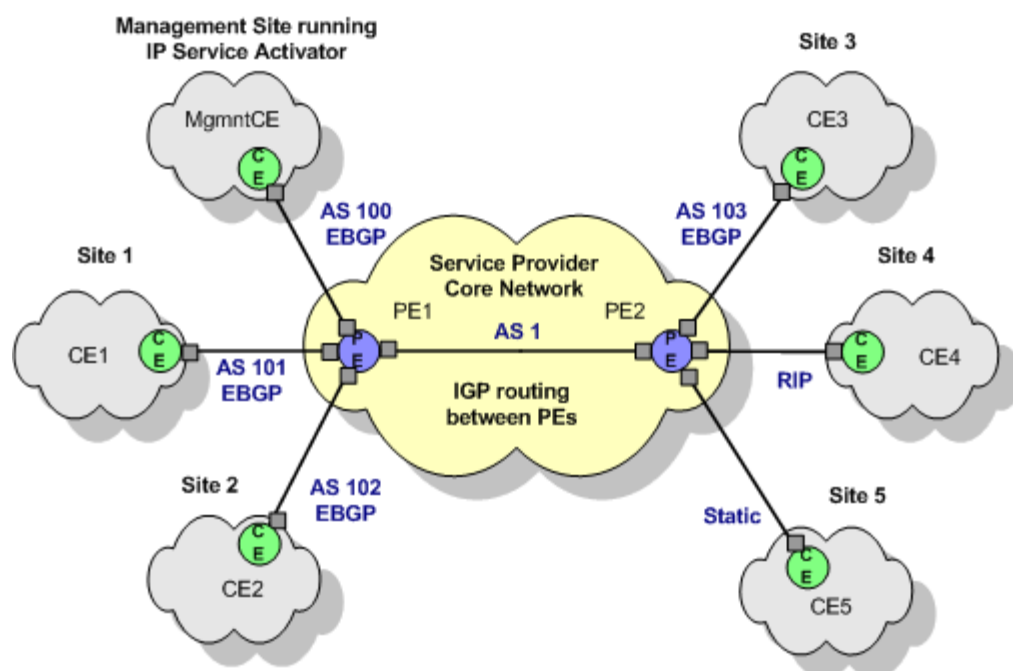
Management Site running IP Service Activator

MgmntCE

C E

Site 3

CE3

C E

AS 100 EBGP

AS 103 EBGP

Site 1

Service Provider Core Network

Site 4

PE1

PE2

AS 1

CE1

C E

P E

P E

C E

CE4

AS 101 EBGP

RIP

IGP routing between PEs

Site 2

AS 102 EBGP

Site 5

Static

C E

CE2

C E

CE5